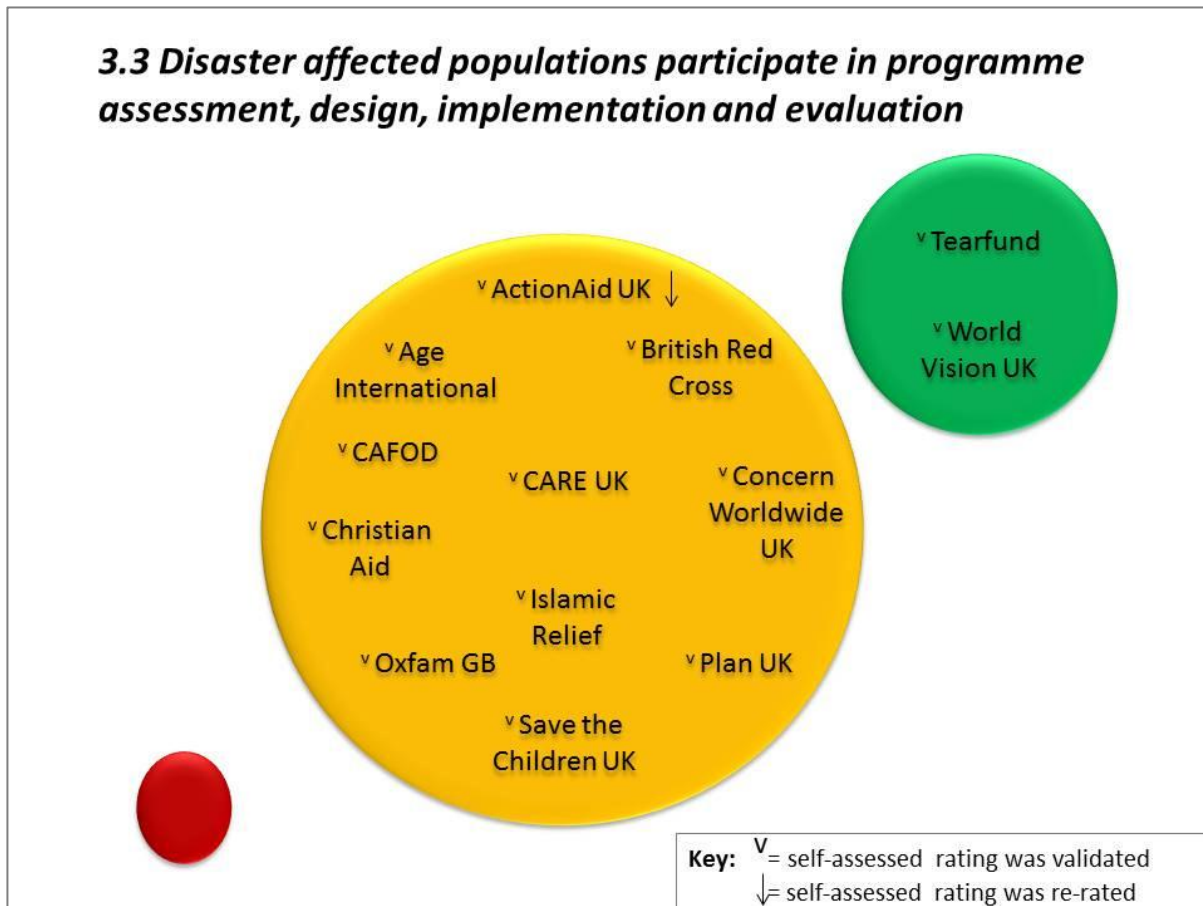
*3.3 Disaster affected populations participate in programme assessment, design, implementation and evaluation*

$^{v}$ Tearfund

$^{v}$ World Vision UK

$^{v}$ ActionAid UK ↓

$^{v}$ Age International

$^{v}$ British Red Cross

$^{v}$ CAFOD

$^{v}$ CARE UK

$^{v}$ Concern Worldwide UK

$^{v}$ Christian Aid

$^{v}$ Islamic Relief

$^{v}$ Oxfam GB

$^{v}$ Plan UK

$^{v}$ Save the Children UK

**Key:** $^{V}$= self-assessed rating was validated
↓= self-assessed rating was re-rated